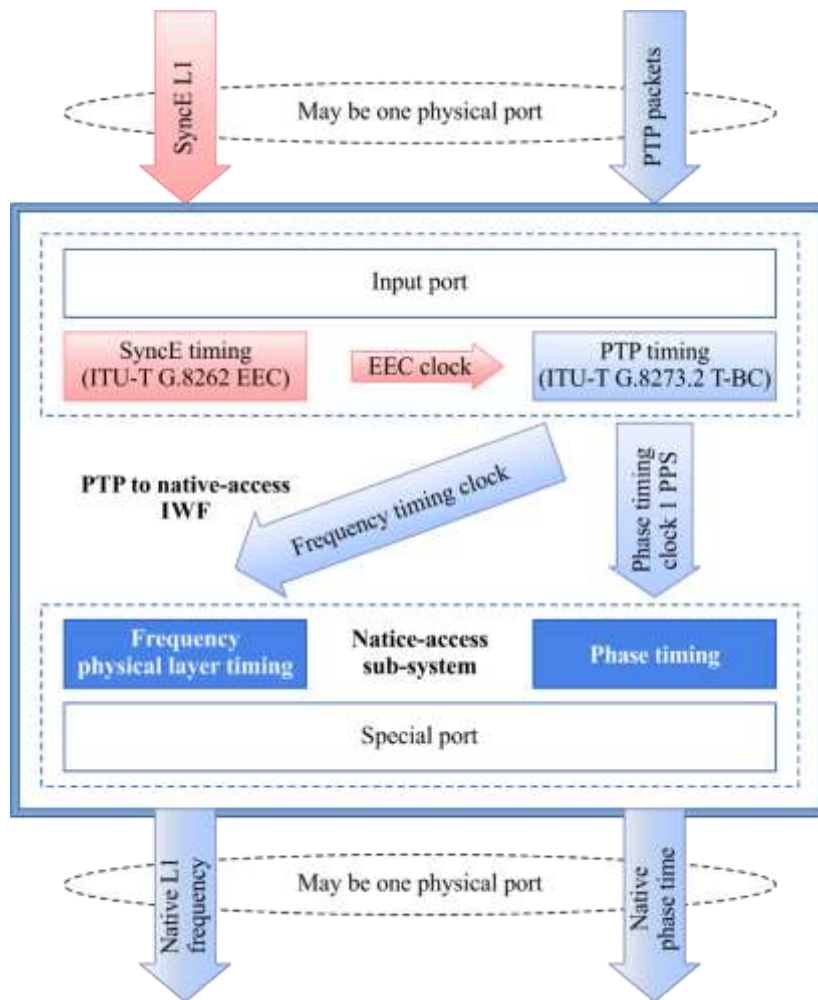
SyncE L1

May be one physical port

PTP packets

Input port

SyncE timing (ITU-T G.8262 EEC)

EEC clock

PTP timing (ITU-T G.8273.2 T-BC)

PTP to native-access IWF

Frequency timing clock

Phase timing clock 1 PPS

Frequency physical layer timing

Natice-access sub-system

Phase timing

Special port

Native L1 frequency

May be one physical port

Native phase time